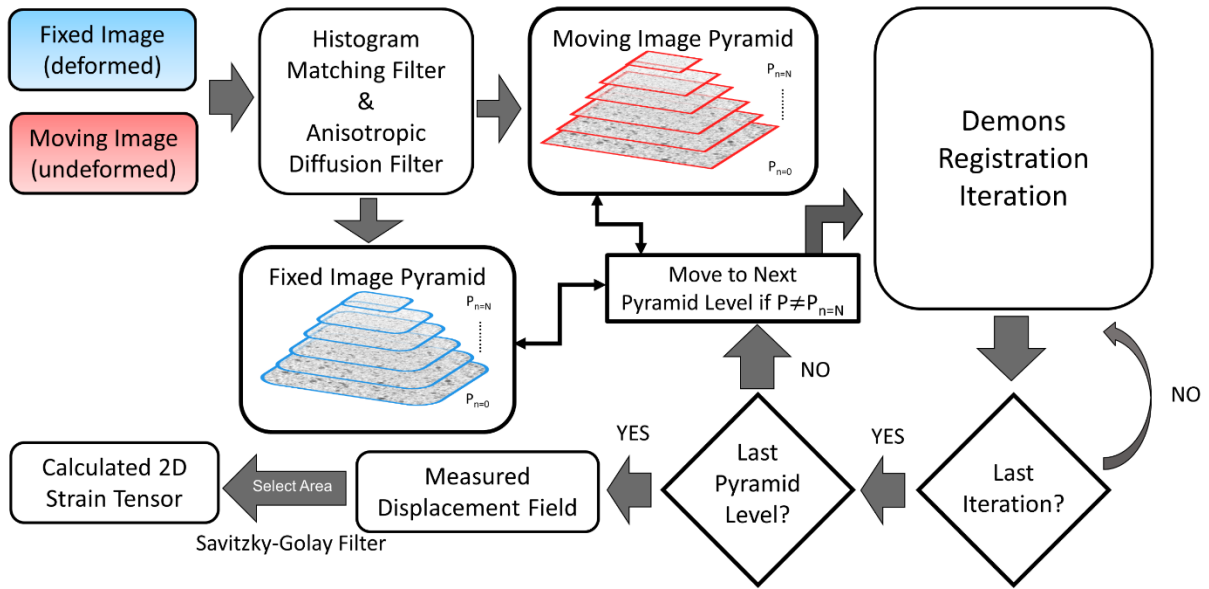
Fixed Image (deformed)

Moving Image (undeformed)

Histogram Matching Filter & Anisotropic Diffusion Filter

Moving Image Pyramid

$P_{n=N}$

$P_{n=0}$

Demons Registration Iteration

Fixed Image Pyramid

$P_{n=N}$

$P_{n=0}$

Move to Next Pyramid Level if $P \neq P_{n=N}$

NO

NO

YES

YES

Last Pyramid Level?

Last Iteration?

Calculated 2D Strain Tensor

Select Area

Measured Displacement Field

Savitzky-Golay Filter